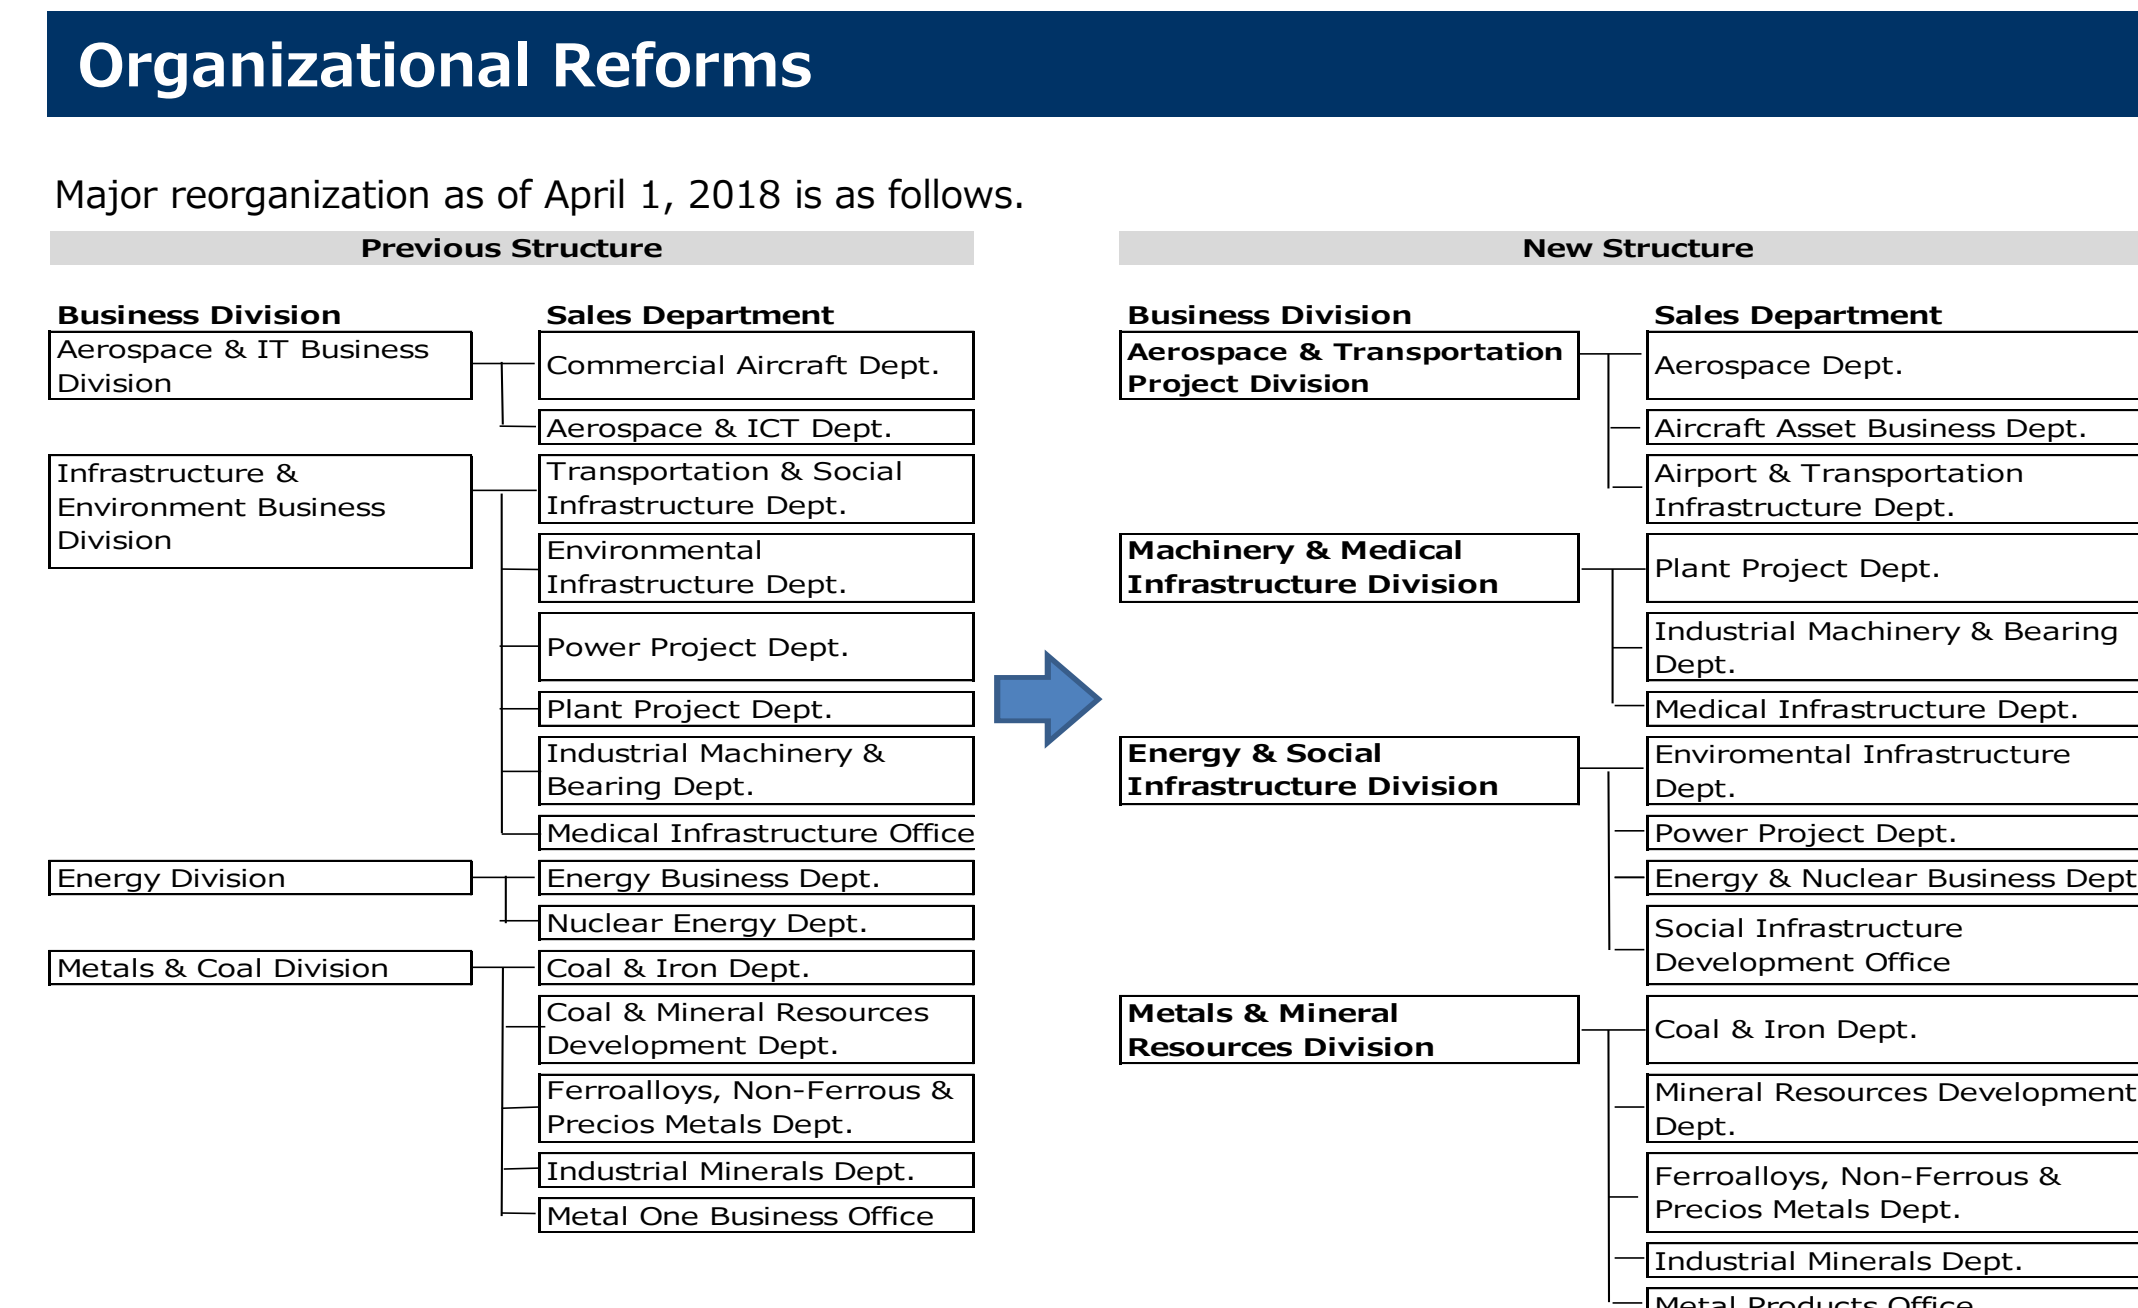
Organizational Reforms

Major reorganization as of April 1, 2018 is as follows.

Previous Structure

Business Division

Sales Department

Aerospace & IT Business Division

Commercial Aircraft Dept.

Aerospace & ICT Dept.

Infrastructure & Environment Business Division

Transportation & Social Infrastructure Dept.

Environmental Infrastructure Dept.

Power Project Dept.

Plant Project Dept.

Industrial Machinery & Bearing Dept.

Medical Infrastructure Office

Energy Division

Energy Business Dept.

Nuclear Energy Dept.

Metals & Coal Division

Coal & Iron Dept.

Coal & Mineral Resources Development Dept.

Ferroalloys, Non-Ferrous & Precios Metals Dept.

Industrial Minerals Dept.

Metal One Business Office

New Structure

Business Division

Sales Department

Aerospace & Transportation Project Division

Aerospace Dept.

Aircraft Asset Business Dept.

Airport & Transportation Infrastructure Dept.

Machinery & Medical Infrastructure Division

Plant Project Dept.

Industrial Machinery & Bearing Dept.

Medical Infrastructure Dept.

Energy & Social Infrastructure Division

Enviromental Infrastructure Dept.

Power Project Dept.

Energy & Nuclear Business Dept

Social Infrastructure Development Office

Metals & Mineral Resources Division

Coal & Iron Dept.

Mineral Resources Development Dept.

Ferroalloys, Non-Ferrous & Precios Metals Dept.

Industrial Minerals Dept.

Metal Products Office